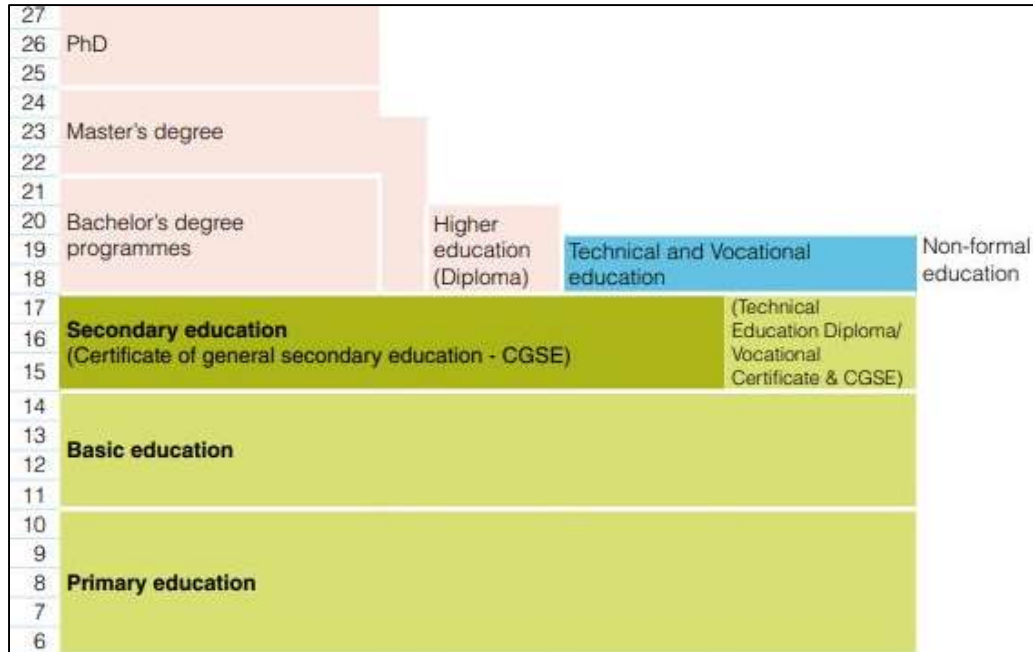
27
26 PhD
25
24
23 Master's degree
22
21
20 Bachelor's degree programmes
19
18

Higher education (Diploma)

Technical and Vocational education

Non-formal education

17
16 **Secondary education** (Certificate of general secondary education - CGSE)
15

(Technical Education Diploma/ Vocational Certificate & CGSE)

14
13
12 **Basic education**
11
10
9
8 **Primary education**
7
6